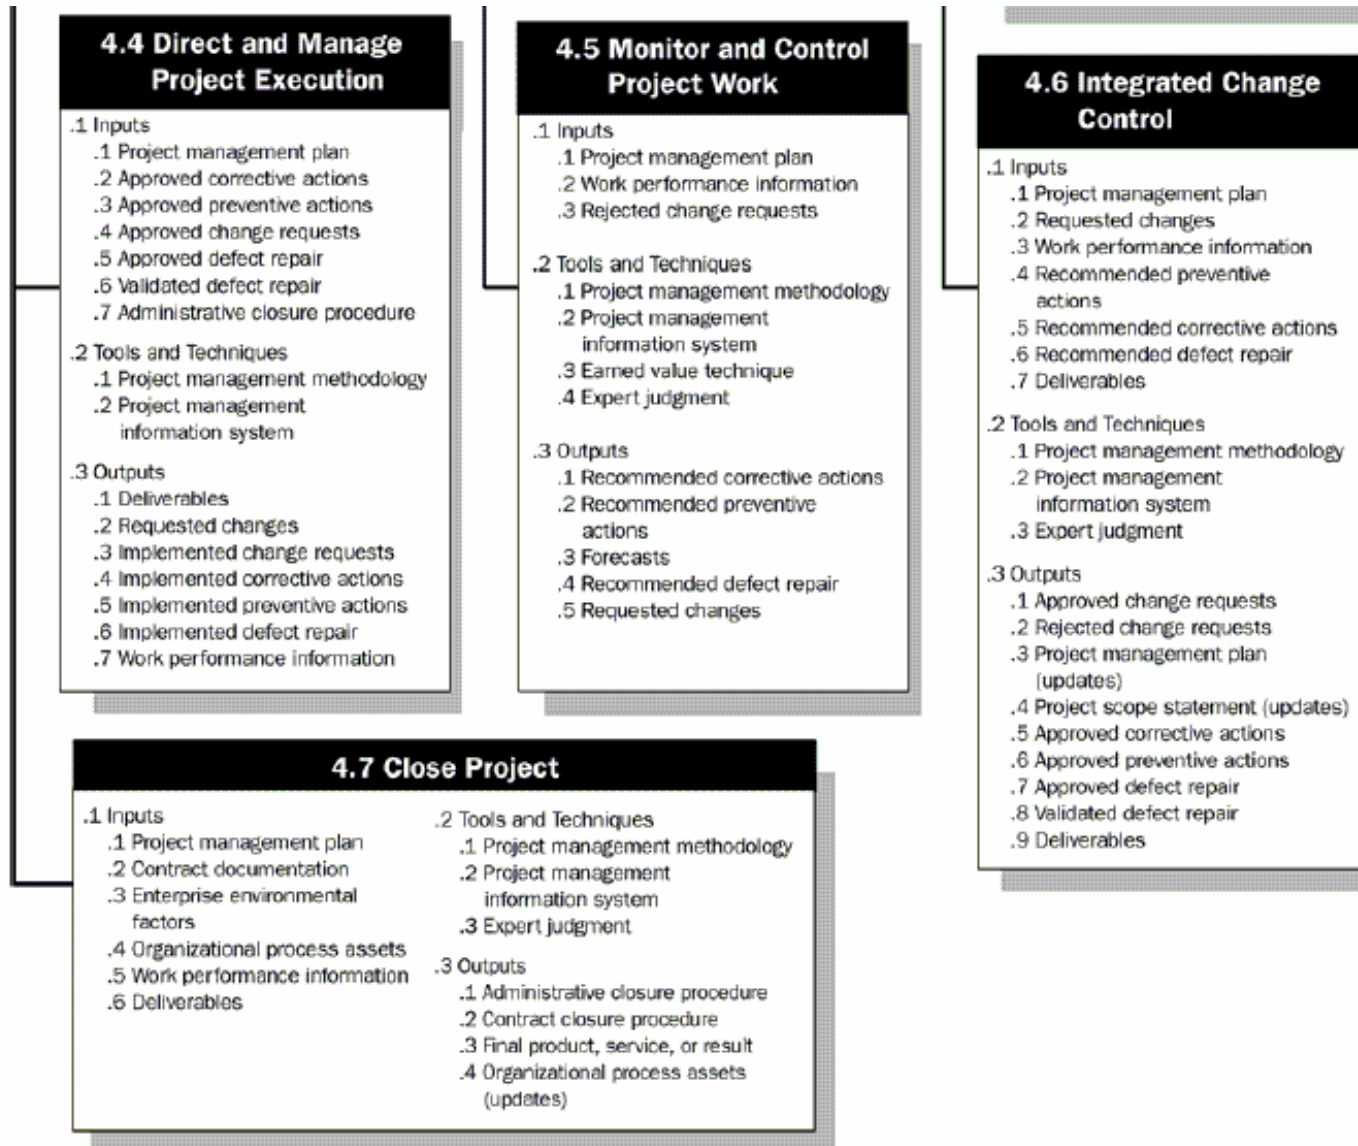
4.4 Direct and Manage Project Execution

.1 Inputs
.1 Project management plan
.2 Approved corrective actions
.3 Approved preventive actions
.4 Approved change requests
.5 Approved defect repair
.6 Validated defect repair
.7 Administrative closure procedure

.2 Tools and Techniques
.1 Project management methodology
.2 Project management information system

.3 Outputs
.1 Deliverables
.2 Requested changes
.3 Implemented change requests
.4 Implemented corrective actions
.5 Implemented preventive actions
.6 Implemented defect repair
.7 Work performance information

4.5 Monitor and Control Project Work

.1 Inputs
.1 Project management plan
.2 Work performance information
.3 Rejected change requests

.2 Tools and Techniques
.1 Project management methodology
.2 Project management information system
.3 Earned value technique
.4 Expert judgment

.3 Outputs
.1 Recommended corrective actions
.2 Recommended preventive actions
.3 Forecasts
.4 Recommended defect repair
.5 Requested changes

4.6 Integrated Change Control

.1 Inputs
.1 Project management plan
.2 Requested changes
.3 Work performance information
.4 Recommended preventive actions
.5 Recommended corrective actions
.6 Recommended defect repair
.7 Deliverables

.2 Tools and Techniques
.1 Project management methodology
.2 Project management information system
.3 Expert judgment

.3 Outputs
.1 Approved change requests
.2 Rejected change requests
.3 Project management plan (updates)
.4 Project scope statement (updates)
.5 Approved corrective actions
.6 Approved preventive actions
.7 Approved defect repair
.8 Validated defect repair
.9 Deliverables

4.7 Close Project

.1 Inputs
.1 Project management plan
.2 Contract documentation
.3 Enterprise environmental factors
.4 Organizational process assets
.5 Work performance information
.6 Deliverables

.2 Tools and Techniques
.1 Project management methodology
.2 Project management information system
.3 Expert judgment

.3 Outputs
.1 Administrative closure procedure
.2 Contract closure procedure
.3 Final product, service, or result
.4 Organizational process assets (updates)